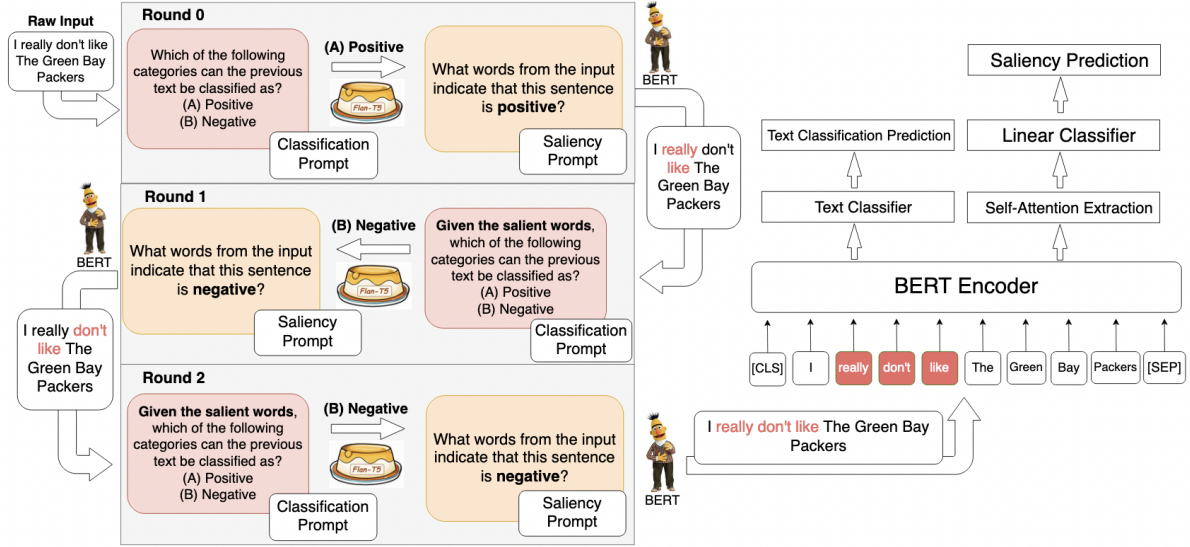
Raw Input

I really don't like The Green Bay Packers

Round 0

Which of the following categories can the previous text be classified as?
(A) Positive
(B) Negative

Classification Prompt

(A) Positive

Flan-T5

What words from the input indicate that this sentence is **positive**?

Saliency Prompt

BERT

I really don't like The Green Bay Packers

Round 1

What words from the input indicate that this sentence is **negative**?

Saliency Prompt

(B) Negative

Flan-T5

**Given the salient words**, which of the following categories can the previous text be classified as?
(A) Positive
(B) Negative

Classification Prompt

BERT

I really don't like The Green Bay Packers

Round 2

**Given the salient words**, which of the following categories can the previous text be classified as?
(A) Positive
(B) Negative

Classification Prompt

(B) Negative

Flan-T5

What words from the input indicate that this sentence is **negative**?

Saliency Prompt

BERT

I really don't like The Green Bay Packers

Saliency Prediction

Text Classification Prediction

Linear Classifier

Text Classifier

Self-Attention Extraction

BERT Encoder

[CLS] I really don't like The Green Bay Packers [SEP]